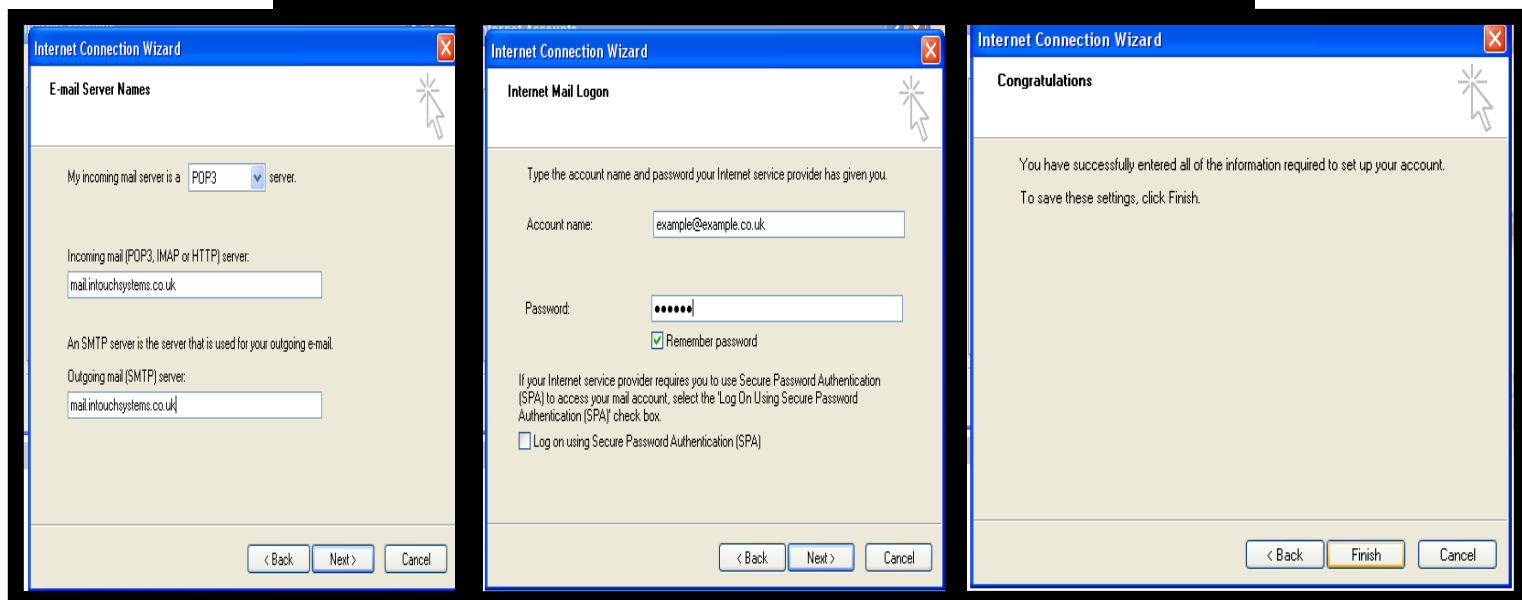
Internet Connection Wizard

E-mail Server Names

My incoming mail server is a POP3 server.

Incoming mail (POP3, IMAP or HTTP) server:

mail.intouchsystems.co.uk

An SMTP server is the server that is used for your outgoing e-mail.

Outgoing mail (SMTP) server:

mail.intouchsystems.co.uk

< Back Next > Cancel

Internet Connection Wizard

Internet Mail Logon

Type the account name and password your Internet service provider has given you.

Account name: example@example.co.uk

Password: ••••••

Remember password

If your Internet service provider requires you to use Secure Password Authentication (SPA) to access your mail account, select the 'Log On Using Secure Password Authentication (SPA)' check box.

Log on using Secure Password Authentication (SPA)

< Back Next > Cancel

Internet Connection Wizard

Congratulations

You have successfully entered all of the information required to set up your account.

To save these settings, click Finish.

< Back Finish Cancel